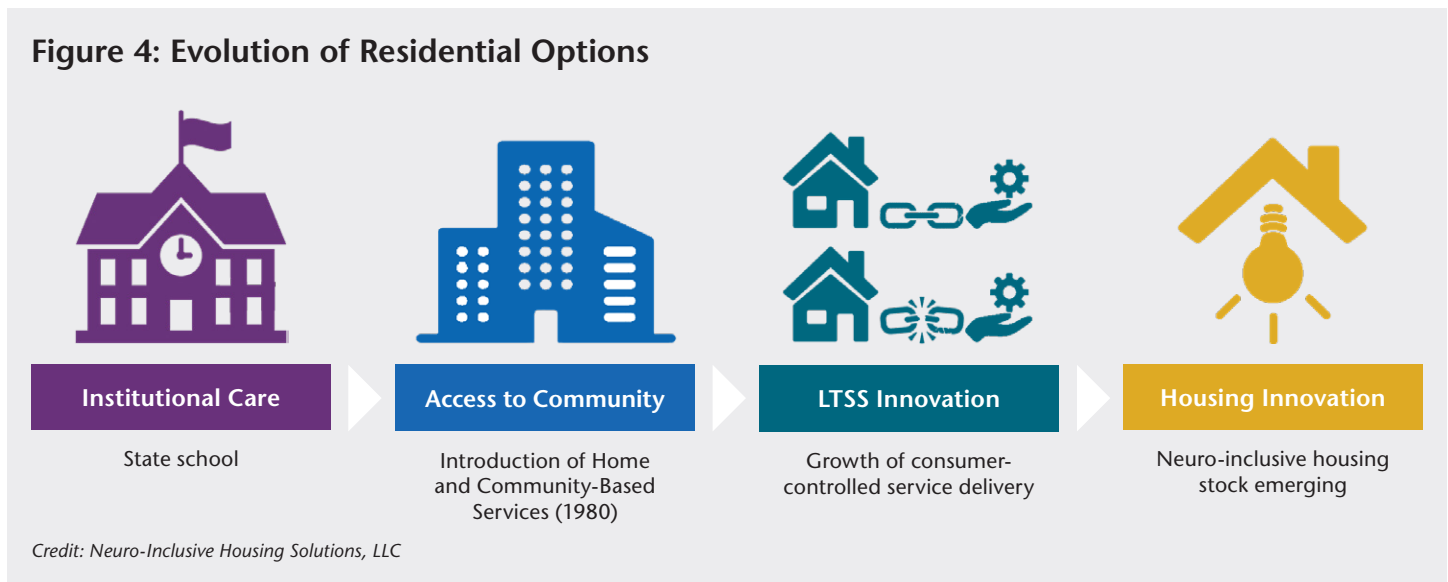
Figure 4: Evolution of Residential Options

Institutional Care

State school

Access to Community

Introduction of Home and Community-Based Services (1980)

LTSS Innovation

Growth of consumer-controlled service delivery

Housing Innovation

Neuro-inclusive housing stock emerging

Credit: Neuro-Inclusive Housing Solutions, LLC